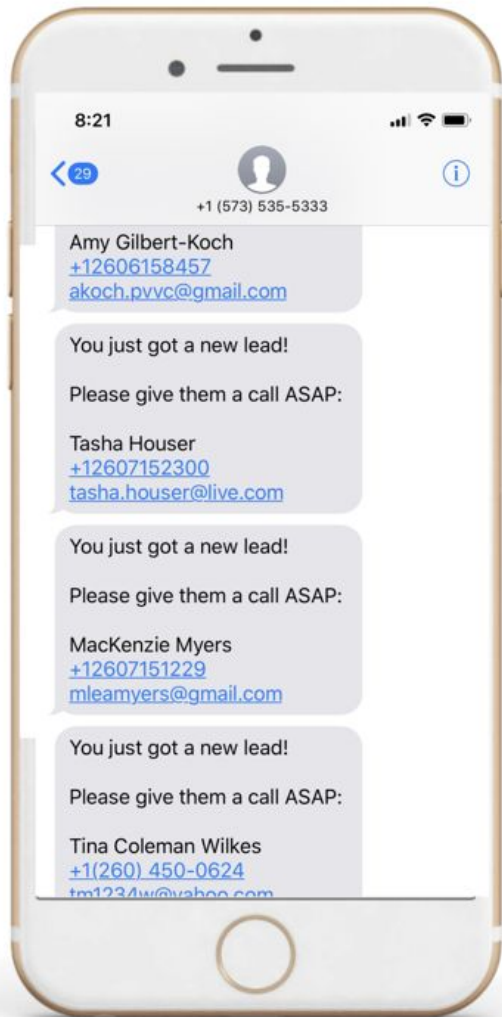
8:21

29

+1 (573) 535-5333

Amy Gilbert-Koch
+12606158457
akoch.pvvc@gmail.com

You just got a new lead!

Please give them a call ASAP:

Tasha Houser
+12607152300
tasha.houser@live.com

You just got a new lead!

Please give them a call ASAP:

MacKenzie Myers
+12607151229
mleamyers@gmail.com

You just got a new lead!

Please give them a call ASAP:

Tina Coleman Wilkes
+1(260) 450-0624
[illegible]